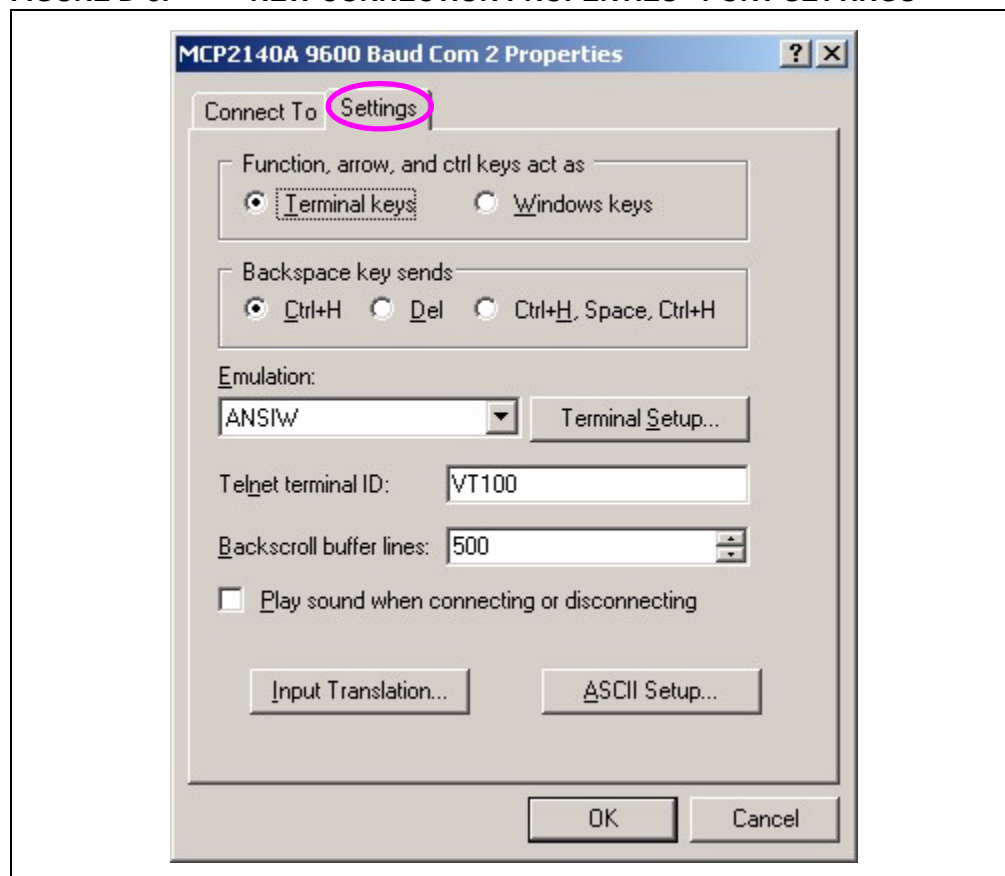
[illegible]

MCP2140A 9600 Baud Com 2 Properties

?

Connect To

Settings

Function, arrow, and ctrl keys act as

Terminal keys

Windows keys

Backspace key sends

Ctrl+H

Del

Ctrl+H, Space, Ctrl+H

Emulation:

ANSIW

Terminal Setup...

Telnet terminal ID:

VT100

Backscroll buffer lines:

500

Play sound when connecting or disconnecting

Input Translation...

ASCII Setup...

OK

Cancel